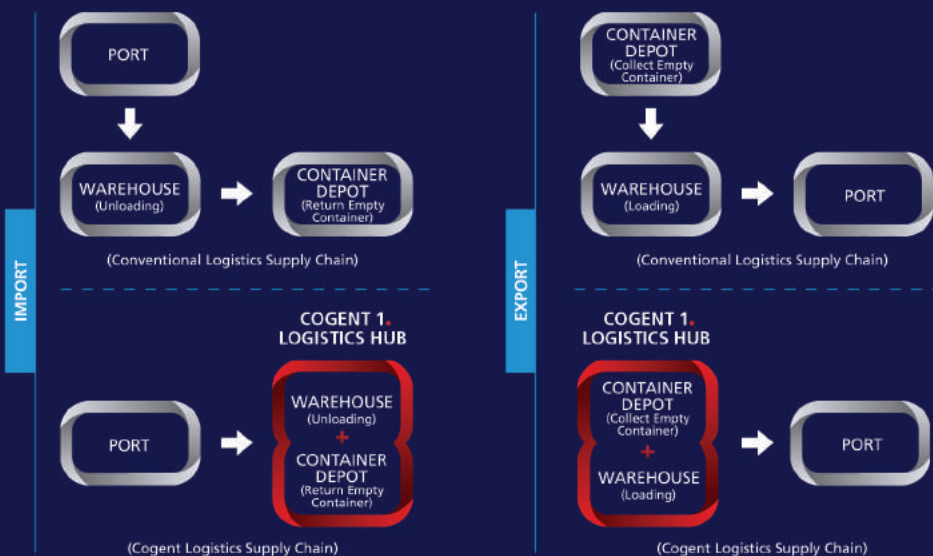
IMPORT

PORT

WAREHOUSE (Unloading)

CONTAINER DEPOT (Return Empty Container)

(Conventional Logistics Supply Chain)

COGENT 1. LOGISTICS HUB

PORT

WAREHOUSE (Unloading) + CONTAINER DEPOT (Return Empty Container)

(Cogent Logistics Supply Chain)

EXPORT

CONTAINER DEPOT (Collect Empty Container)

WAREHOUSE (Loading)

PORT

(Conventional Logistics Supply Chain)

COGENT 1. LOGISTICS HUB

CONTAINER DEPOT (Collect Empty Container) + WAREHOUSE (Loading)

PORT

(Cogent Logistics Supply Chain)